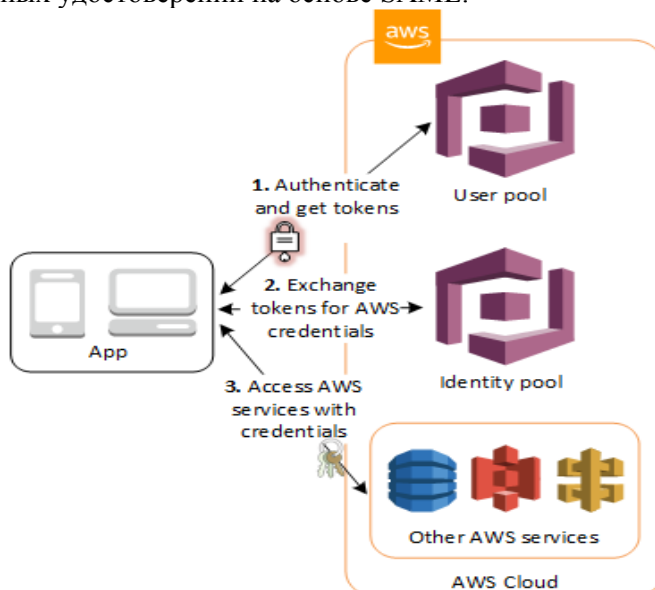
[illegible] удостоверений на основе SAML.

aws

1. Authenticate and get tokens

User pool

2. Exchange tokens for AWS credentials

App

Identity pool

3. Access AWS services with credentials

Other AWS services

AWS Cloud